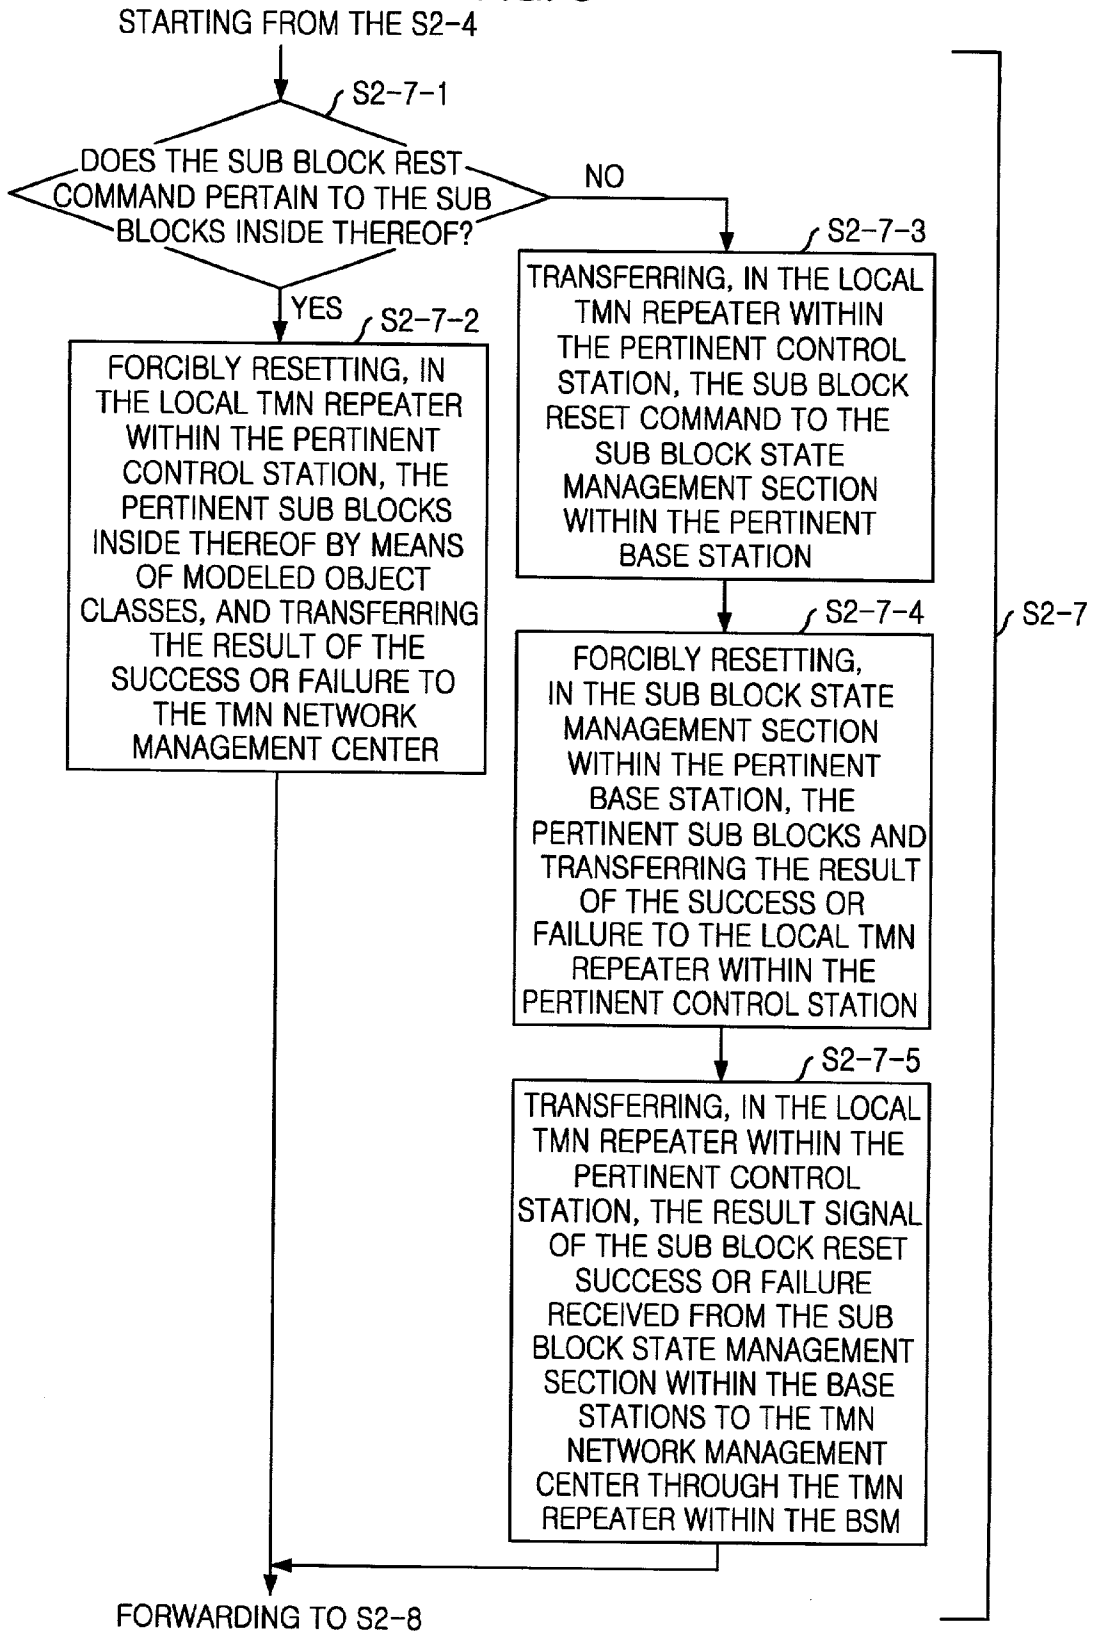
STARTING FROM THE S2-4

S2-7-1

DOES THE SUB BLOCK REST COMMAND PERTAIN TO THE SUB BLOCKS INSIDE THEREOF?

NO

S2-7-3

TRANSFERRING, IN THE LOCAL TMN REPEATER WITHIN THE PERTINENT CONTROL STATION, THE SUB BLOCK RESET COMMAND TO THE SUB BLOCK STATE MANAGEMENT SECTION WITHIN THE PERTINENT BASE STATION

YES

S2-7-2

FORCIBLY RESETTING, IN THE LOCAL TMN REPEATER WITHIN THE PERTINENT CONTROL STATION, THE PERTINENT SUB BLOCKS INSIDE THEREOF BY MEANS OF MODELED OBJECT CLASSES, AND TRANSFERRING THE RESULT OF THE SUCCESS OR FAILURE TO THE TMN NETWORK MANAGEMENT CENTER

S2-7-4

FORCIBLY RESETTING, IN THE SUB BLOCK STATE MANAGEMENT SECTION WITHIN THE PERTINENT BASE STATION, THE PERTINENT SUB BLOCKS AND TRANSFERRING THE RESULT OF THE SUCCESS OR FAILURE TO THE LOCAL TMN REPEATER WITHIN THE PERTINENT CONTROL STATION

S2-7

S2-7-5

TRANSFERRING, IN THE LOCAL TMN REPEATER WITHIN THE PERTINENT CONTROL STATION, THE RESULT SIGNAL OF THE SUB BLOCK RESET SUCCESS OR FAILURE RECEIVED FROM THE SUB BLOCK STATE MANAGEMENT SECTION WITHIN THE BASE STATIONS TO THE TMN NETWORK MANAGEMENT CENTER THROUGH THE TMN REPEATER WITHIN THE BSM

FORWARDING TO S2-8